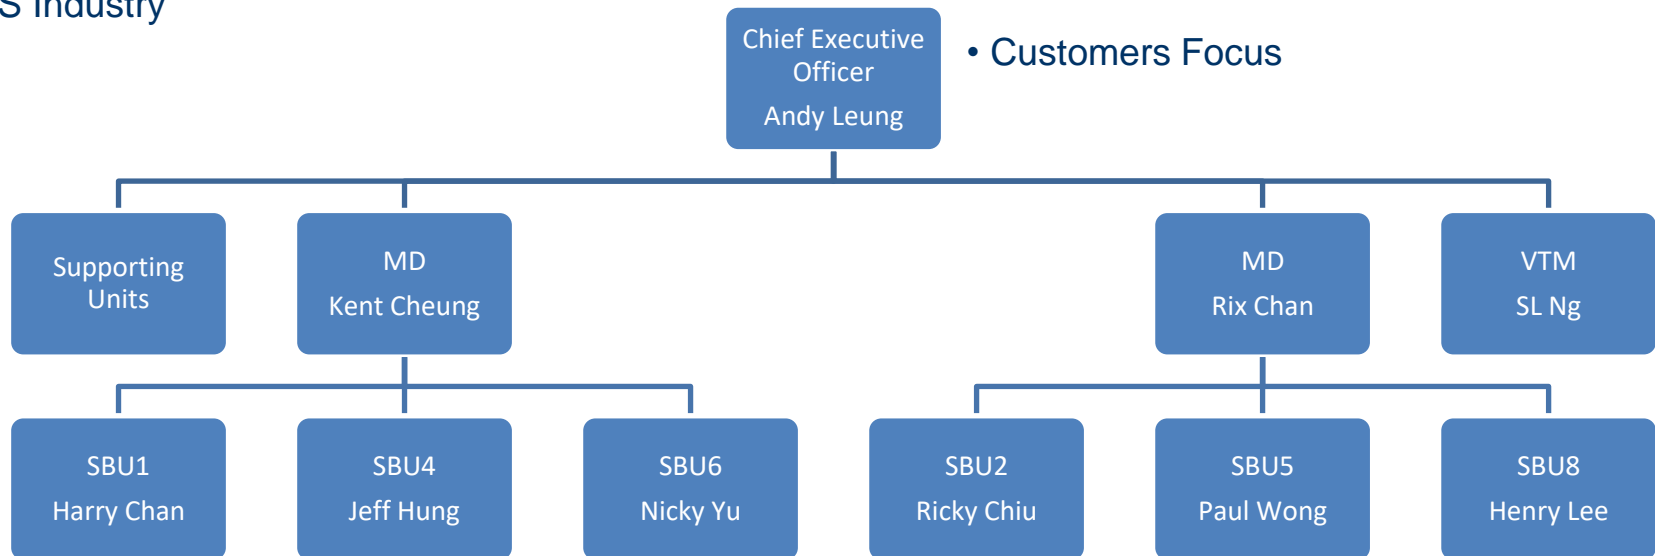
S Industry

Chief Executive Officer
Andy Leung

• Customers Focus

Supporting Units

MD
Kent Cheung

MD
Rix Chan

VTM
SL Ng

SBU1
Harry Chan

SBU4
Jeff Hung

SBU6
Nicky Yu

SBU2
Ricky Chiu

SBU5
Paul Wong

SBU8
Henry Lee